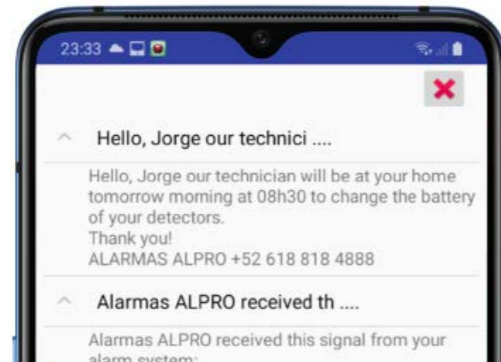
23:33

Hello, Jorge our technici ....

Hello, Jorge our technician will be at your home tomorrow morning at 08h30 to change the battery of your detectors.
Thank you!
ALARMAS ALPRO +52 618 818 4888

Alarmas ALPRO received th ....

Alarmas ALPRO received this signal from your alarm system: